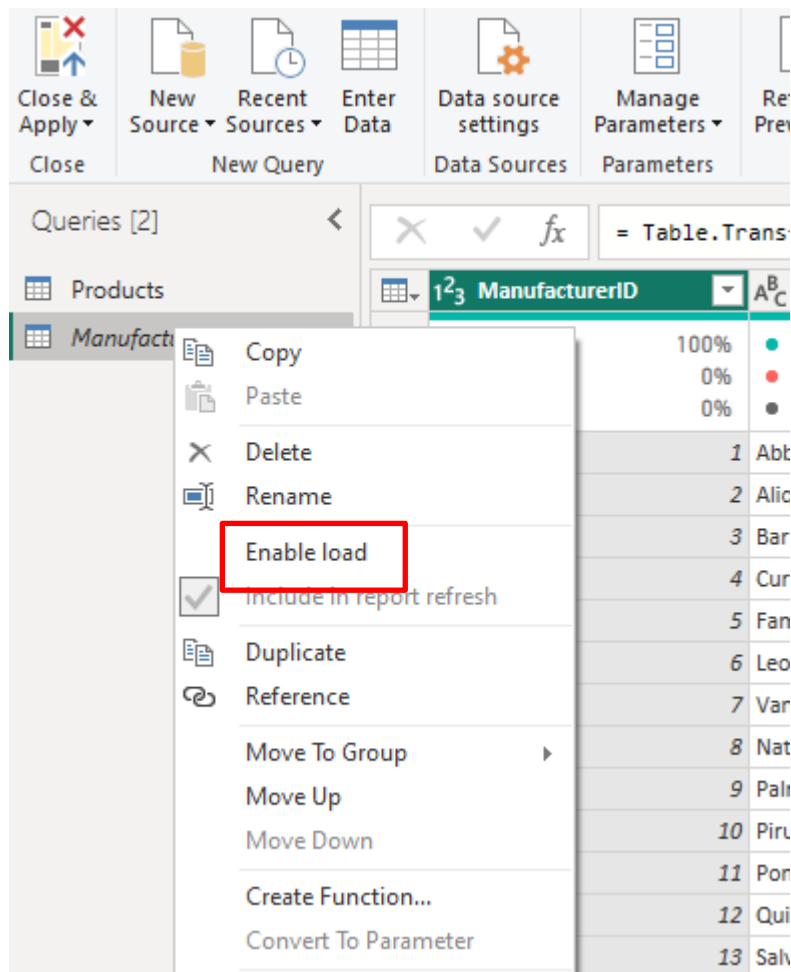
Close & Apply ▾
Close

New Source ▾ Recent Sources ▾ Enter Data
New Query

Data source settings
Data Sources

Manage Parameters ▾
Parameters

Re Prev

Queries [2]

Products

Manufactu

= Table.Trans

$1^2_3$ ManufacturerID

$A^B_C$

Copy
Paste
Delete
Rename
Enable load
Include in report refresh
Duplicate
Reference
Move To Group
Move Up
Move Down
Create Function...
Convert To Parameter

100%
0%
0%

| | |
|---|---|
| 1 | Abb |
| 2 | Alic |
| 3 | Bar |
| 4 | Cur |
| 5 | Fan |
| 6 | Leo |
| 7 | Var |
| 8 | Nat |
| 9 | Palr |
| 10 | Piru |
| 11 | Pon |
| 12 | Qui |
| 13 | Salv |